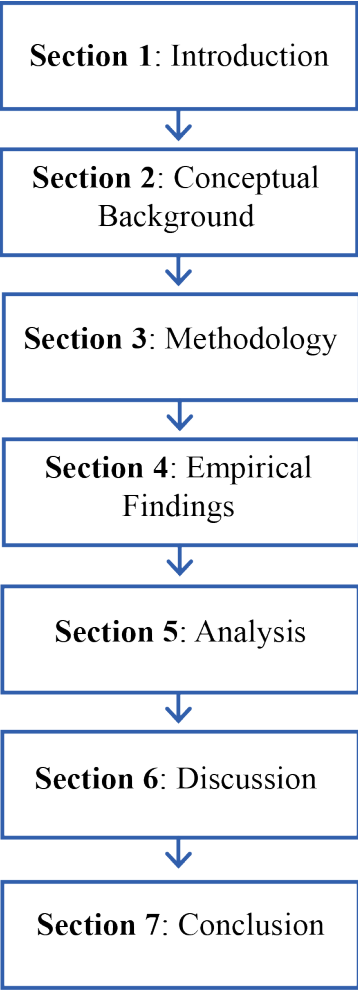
**Section 1**: Introduction

**Section 2**: Conceptual Background

**Section 3**: Methodology

**Section 4**: Empirical Findings

**Section 5**: Analysis

**Section 6**: Discussion

**Section 7**: Conclusion